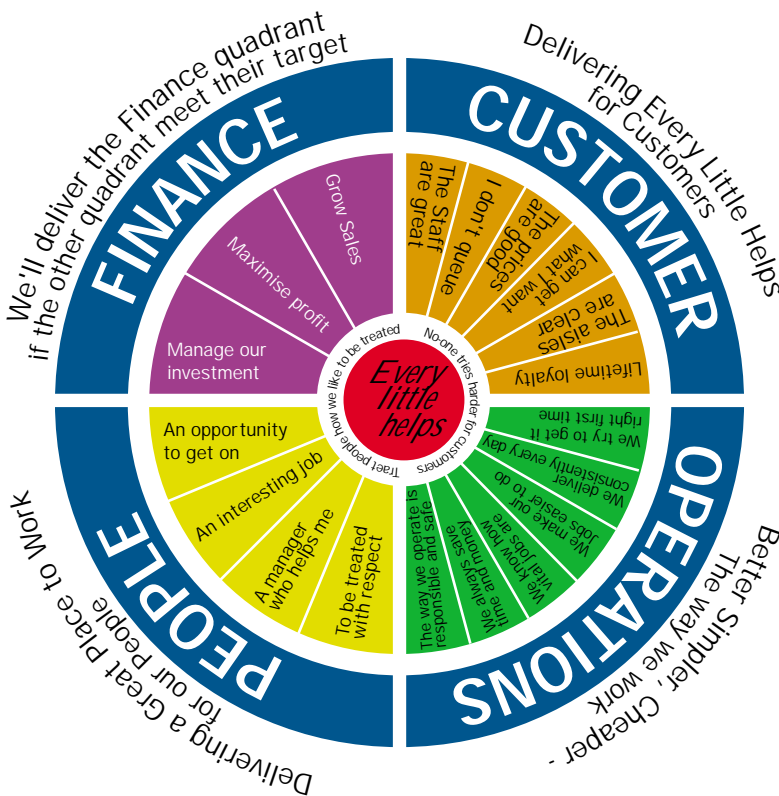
We'll deliver the Finance quadrant if the other quadrant meet their target

FINANCE

Grow Sales

Maximise profit

Manage our investment

Delivering Every Little Helps for Customers

CUSTOMER

The Staff are great

I don't queue

The prices are good

I can get what I want

The aisles are clear

Lifetime loyalty

Every little helps

Treat people how we like to be treated

No-one tries harder for customers

An opportunity to get on

An interesting job

A manager who helps me

To be treated with respect

PEOPLE

Delivering a Great Place to Work for our people

We try to get it right first time

We deliver consistently every day

We make our jobs easier to do

We know how vital jobs are

We always save time and money

The way we operate is responsible and safe

OPERATIONS

Better Simpler, Cheaper - The way we work